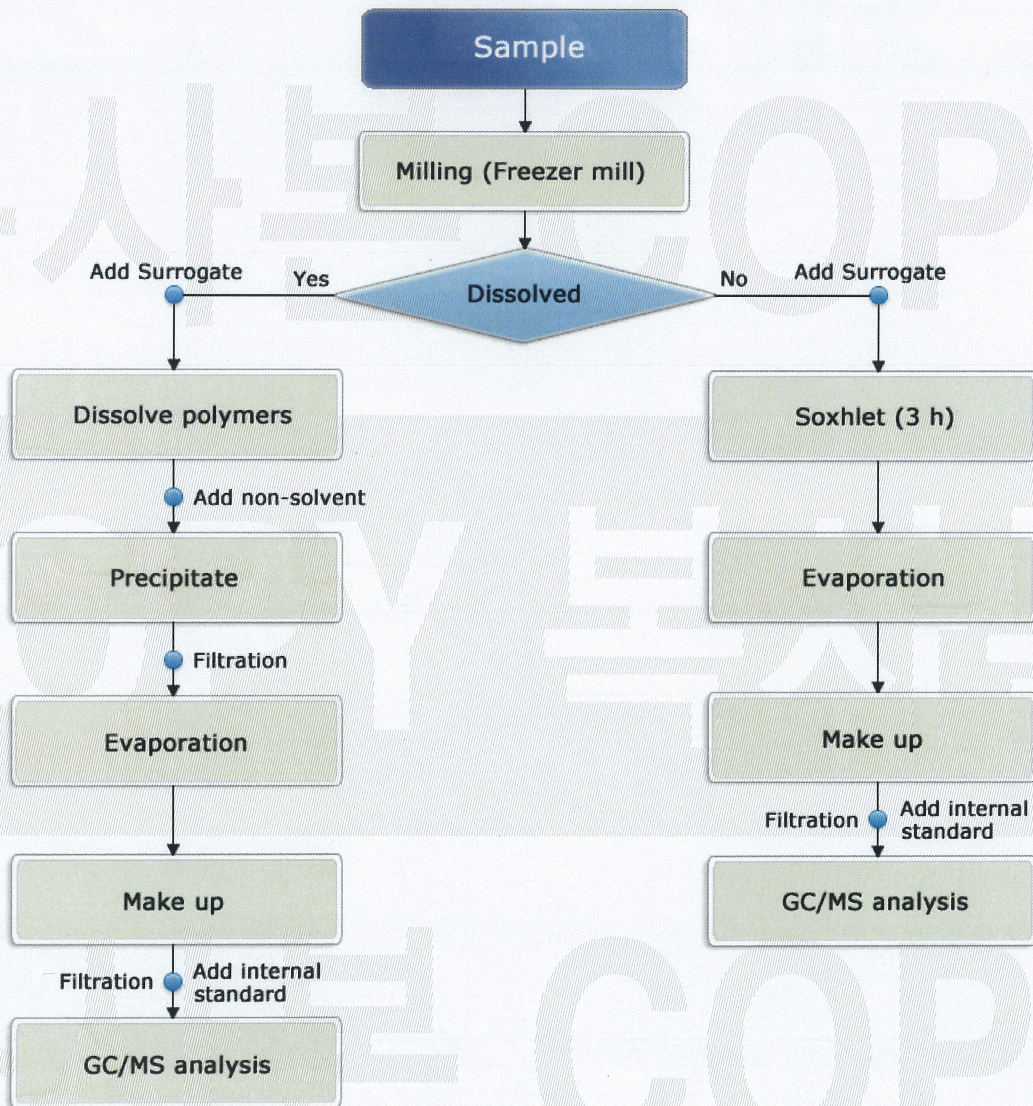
Sample

Milling (Freezer mill)

Dissolved

Add Surrogate

Yes

No

Add Surrogate

Dissolve polymers

Add non-solvent

Precipitate

Filtration

Evaporation

Make up

Filtration

Add internal standard

GC/MS analysis

Soxhlet (3 h)

Evaporation

Make up

Filtration

Add internal standard

GC/MS analysis

사본 COPY 복사본 COPY